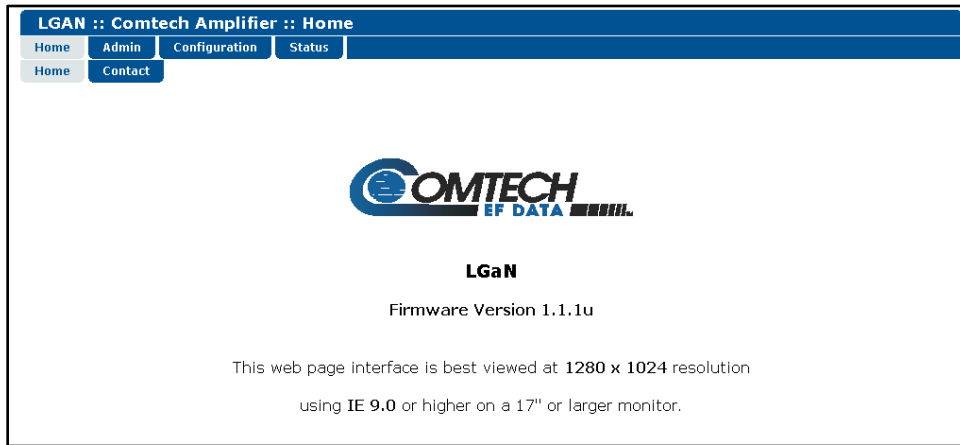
LGAN :: Comtech Amplifier :: Home

Home Admin Configuration Status

Home Contact

COMTECH EF DATA

LGaN

Firmware Version 1.1.1u

This web page interface is best viewed at 1280 x 1024 resolution

using IE 9.0 or higher on a 17" or larger monitor.